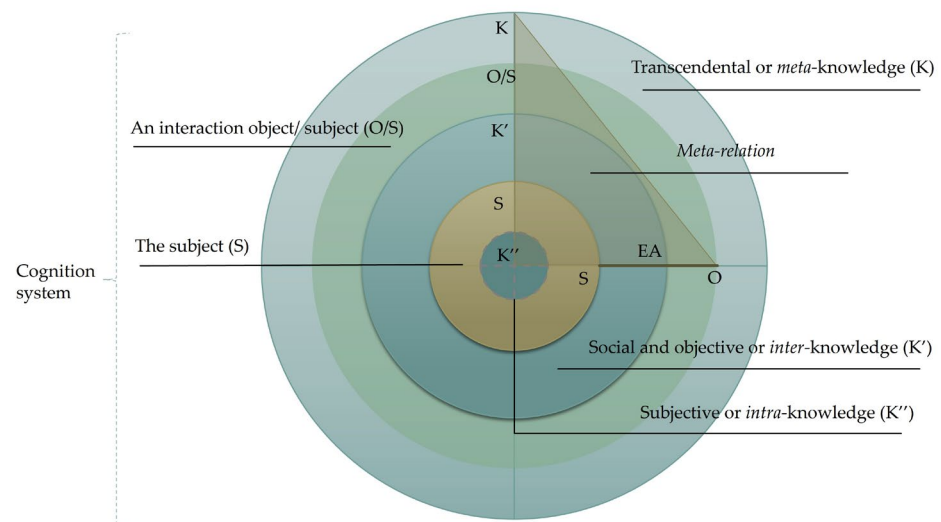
K

O/S

Transcendental or *meta*-knowledge (K)

An interaction object/ subject (O/S)

K′

*Meta-relation*

S

Cognition system

The subject (S)

K′′

EA

S

O

Social and objective or *inter*-knowledge (K′)

Subjective or *intra*-knowledge (K′′)